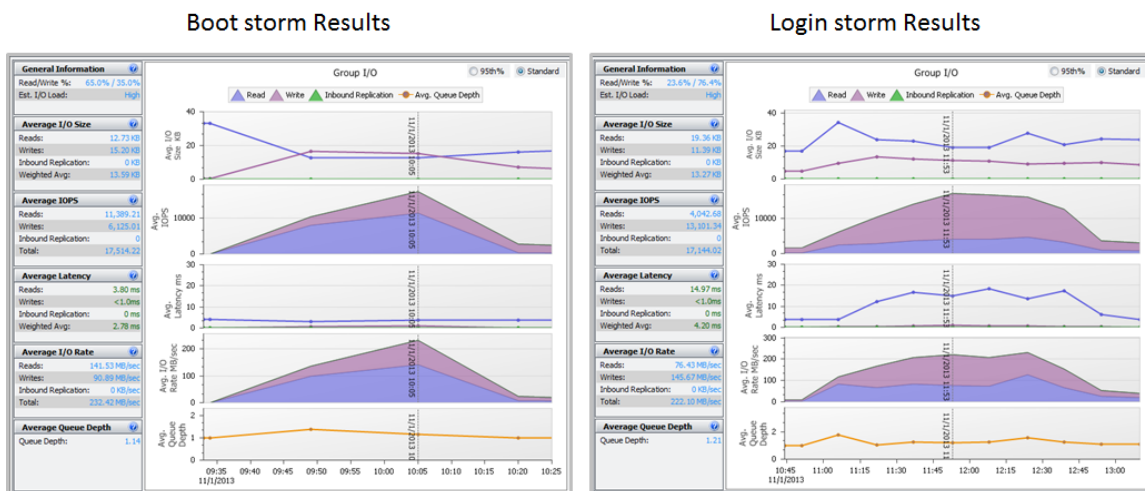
Boot storm Results

General Information
Read/Write %: 65.0% / 35.0%
Est. I/O Load: High

Average I/O Size
Reads: 12.73 KB
Writes: 15.20 KB
Inbound Replication: 0 KB
Weighted Avg: 13.59 KB

Average IOPS
Reads: 11,389.21
Writes: 6,125.01
Inbound Replication: 0
Total: 17,514.22

Average Latency
Reads: 3.80 ms
Writes: <1.0ms
Inbound Replication: 0 ms
Weighted Avg: 2.78 ms

Average I/O Rate
Reads: 141.53 MB/sec
Writes: 90.89 MB/sec
Inbound Replication: 0 KB/sec
Total: 232.42 MB/sec

Average Queue Depth
Queue Depth: 1.14

Group I/O
95th% Standard
Read Write Inbound Replication Avg. Queue Depth

Avg. I/O Size KB
40 30 20 10 0
Avg. IOPS
10000 0
Avg. Latency ms
30 20 10 0
Avg. I/O Rate MB/sec
200 100 0
Avg. Queue Depth
2 1 0
11/1/2013 10:05
09:35 09:40 09:45 09:50 09:55 10:00 10:05 10:10 10:15 10:20 10:25
11/1/2013

Login storm Results

General Information
Read/Write %: 23.6% / 76.4%
Est. I/O Load: High

Average I/O Size
Reads: 19.36 KB
Writes: 11.39 KB
Inbound Replication: 0 KB
Weighted Avg: 13.27 KB

Average IOPS
Reads: 4,042.68
Writes: 13,101.34
Inbound Replication: 0
Total: 17,144.02

Average Latency
Reads: 14.97 ms
Writes: <1.0ms
Inbound Replication: 0 ms
Weighted Avg: 4.20 ms

Average I/O Rate
Reads: 76.43 MB/sec
Writes: 145.67 MB/sec
Inbound Replication: 0 KB/sec
Total: 222.10 MB/sec

Average Queue Depth
Queue Depth: 1.21

Group I/O
95th% Standard
Read Write Inbound Replication Avg. Queue Depth

Avg. I/O Size KB
40 30 20 10 0
Avg. IOPS
10000 0
Avg. Latency ms
30 20 10 0
Avg. I/O Rate MB/sec
300 200 100 0
Avg. Queue Depth
2 0
11/1/2013 11:53
10:45 11:00 11:15 11:30 11:45 12:00 12:15 12:30 12:45 13:00
11/1/2013